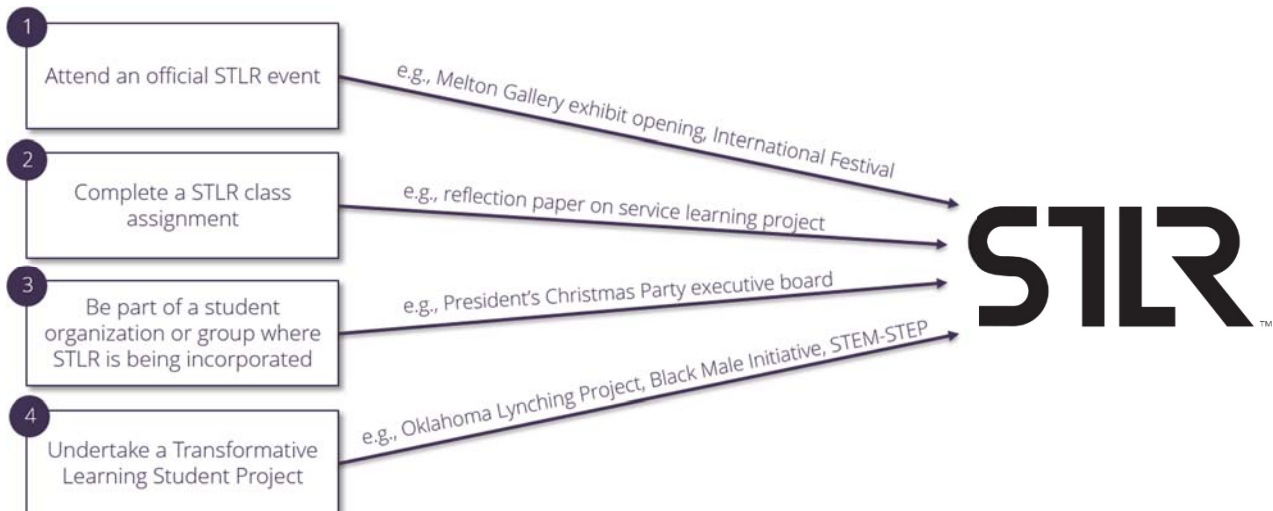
1
Attend an official STLR event

e.g., Melton Gallery exhibit opening, International Festival

2
Complete a STLR class assignment

e.g., reflection paper on service learning project

3
Be part of a student organization or group where STLR is being incorporated

e.g., President's Christmas Party executive board

4
Undertake a Transformative Learning Student Project

e.g., Oklahoma Lynching Project, Black Male Initiative, STEM-STEP

STLR™